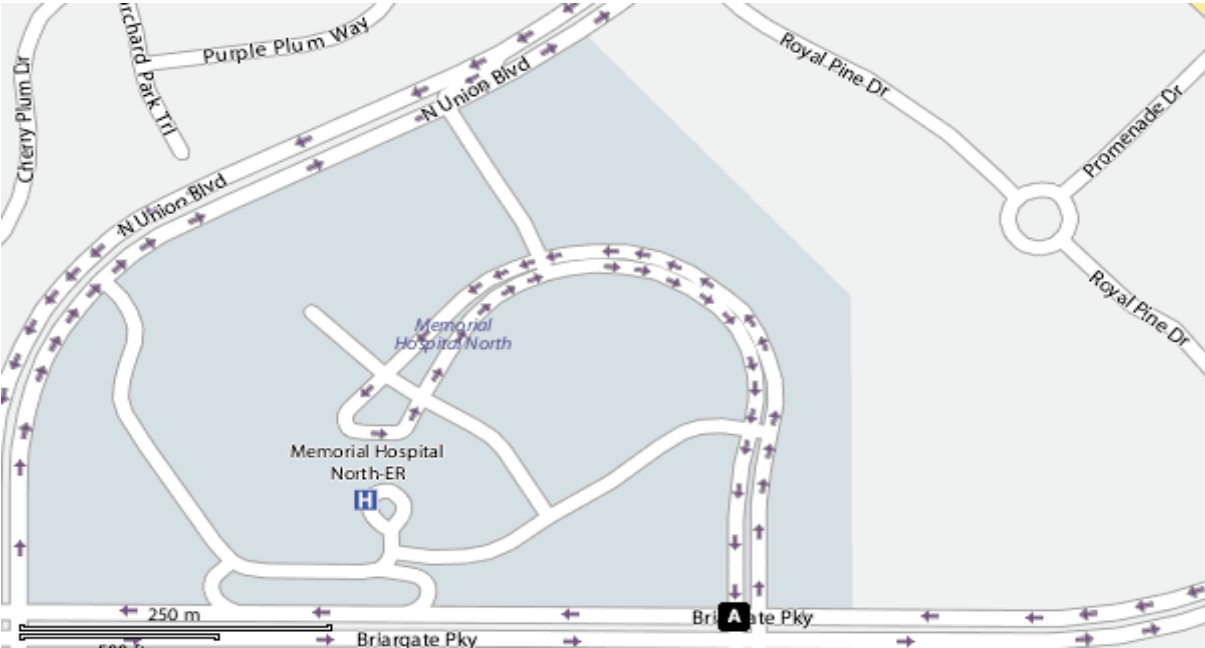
Purple Plum Way
Orchard Park Trl
Cherry Plum Dr
N Union Blvd
N Union Blvd
Royal Pine Dr
Promenade Dr
Royal Pine Dr
Memorial Hospital North
Memorial Hospital North-ER
H
250 m
Bri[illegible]gate Pky
A
Briargate Pky
500 ft